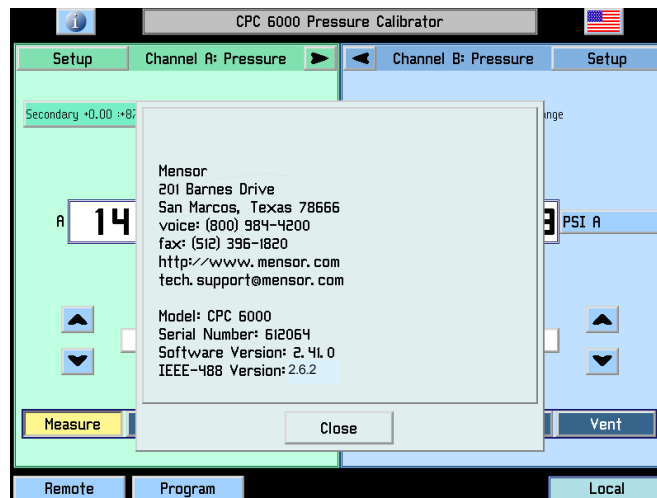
i

CPC 6000 Pressure Calibrator

Setup

Channel A: Pressure

Channel B: Pressure

Setup

Secondary +0.00 :+87

nge

A 14

PSI A

Mensor
201 Barnes Drive
San Marcos, Texas 78666
voice: (800) 984-4200
fax: (512) 396-1820
http://www.mensor.com
tech.support@mensor.com

Model: CPC 6000
Serial Number: 612064
Software Version: 2.41.0
IEEE-488 Version: 2.6.2

Close

Measure

Vent

Remote

Program

Local